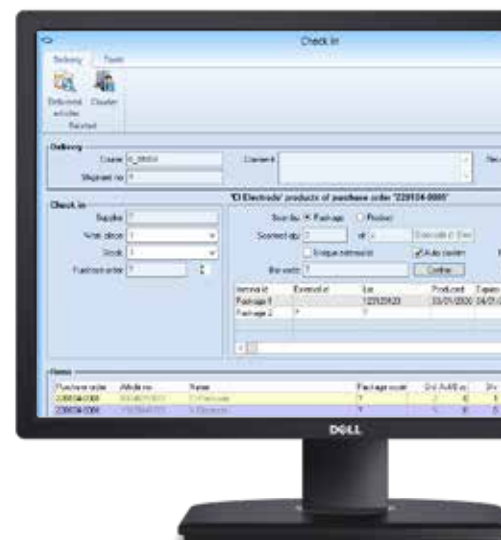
Check in

Delivery Tools

Delivered articles Cluster

Related

Delivery

Courier 6_09658

Shipment no 1

Comment

Check in

Supplier 1

Work station 1

Stock 1

Purchase order 1

'El Electrode' products of purchase order '220104-0001'

Scan by: Package Product

Scanned qty 2 of 4

Unique batch/serial Auto confirm

Barcode 1 Confirm

| Internal id | External id | Lot | Produced | Expires |
|---|---|---|---|---|
| Package 1 | | 123123123 | 03/01/2020 | 04/01/ |
| Package 2 | 1 | 1 | | |

Items

| Purchase order | Article no | Name | Package count | Qty | Qty |
|---|---|---|---|---|---|
| 220104-0001 | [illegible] | El Electrode | 1 | 2 | 6 |
| 220104-0001 | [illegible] | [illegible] | 1 | 0 | 5 |

DELL